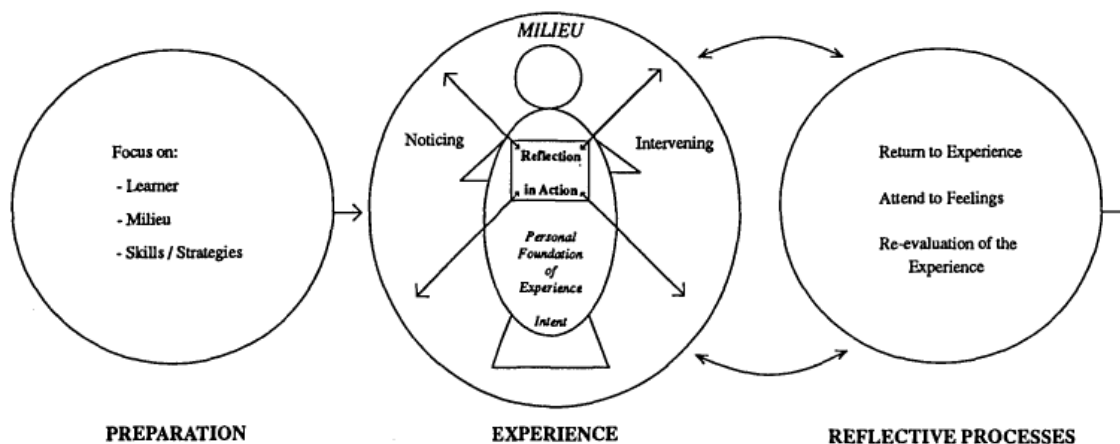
Focus on:
- Learner
- Milieu
- Skills / Strategies

PREPARATION

MILIEU

Noticing

Intervening

Reflection in Action

Personal Foundation of Experience

Intent

EXPERIENCE

Return to Experience

Attend to Feelings

Re-evaluation of the Experience

REFLECTIVE PROCESSES